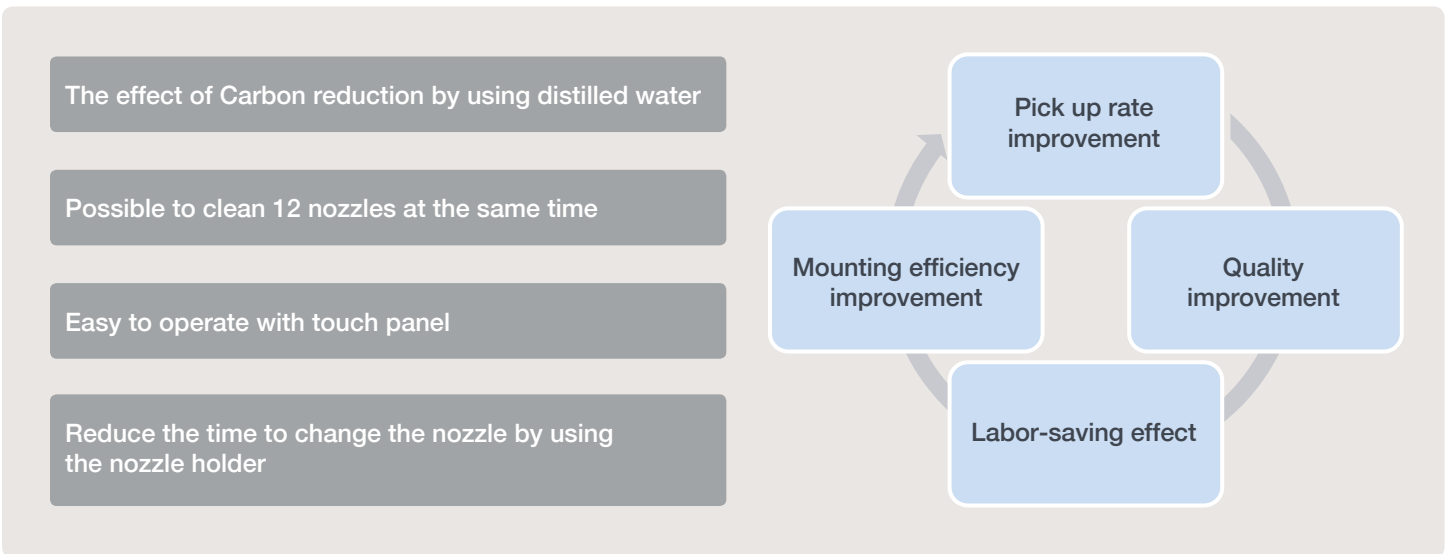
The effect of Carbon reduction by using distilled water

Possible to clean 12 nozzles at the same time

Easy to operate with touch panel

Reduce the time to change the nozzle by using the nozzle holder

Pick up rate improvement

Quality improvement

Labor-saving effect

Mounting efficiency improvement